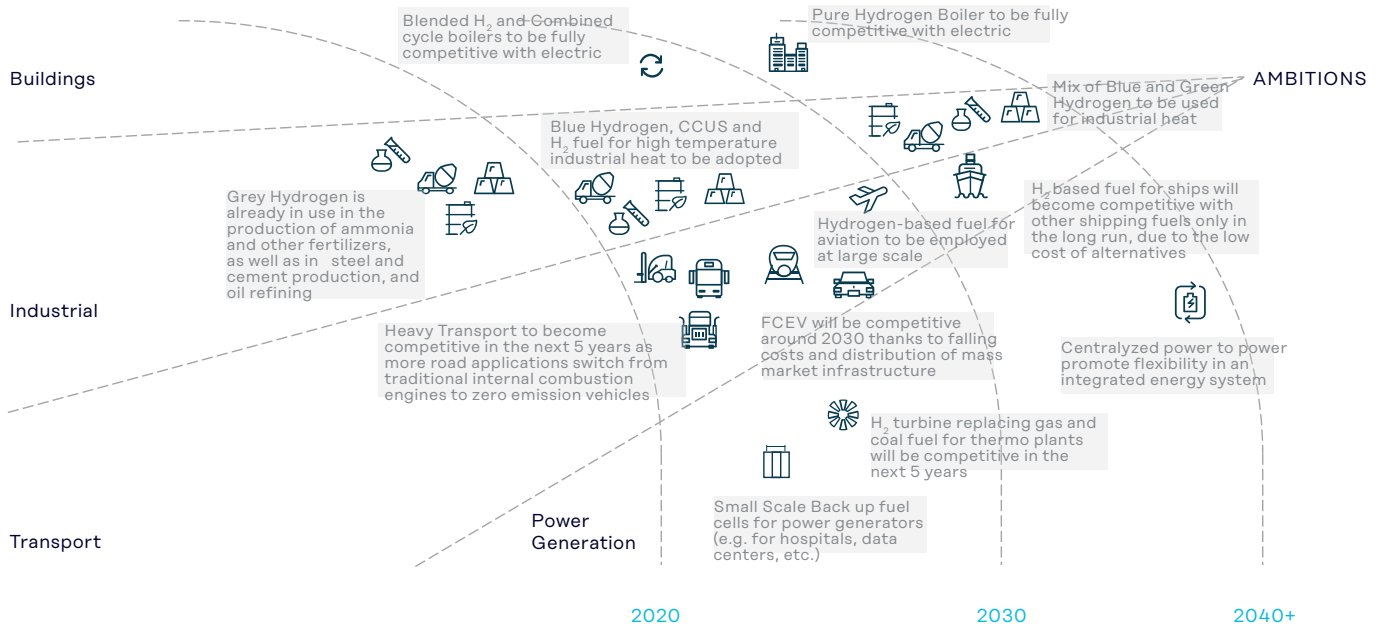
Blended $H_2$ and Combined cycle boilers to be fully competitive with electric

Pure Hydrogen Boiler to be fully competitive with electric

Buildings

AMBITIONS

Mix of Blue and Green Hydrogen to be used for industrial heat

Blue Hydrogen, CCUS and $H_2$ fuel for high temperature industrial heat to be adopted

Grey Hydrogen is already in use in the production of ammonia and other fertilizers, as well as in steel and cement production, and oil refining

$H_2$ based fuel for ships will become competitive with other shipping fuels only in the long run, due to the low cost of alternatives

Hydrogen-based fuel for aviation to be employed at large scale

Industrial

Heavy Transport to become competitive in the next 5 years as more road applications switch from traditional internal combustion engines to zero emission vehicles

FCEV will be competitive around 2030 thanks to falling costs and distribution of mass market infrastructure

Centralized power to power promote flexibility in an integrated energy system

$H_2$ turbine replacing gas and coal fuel for thermo plants will be competitive in the next 5 years

Small Scale Back up fuel cells for power generators (e.g. for hospitals, data centers, etc.)

Transport

Power Generation

2020

2030

2040+